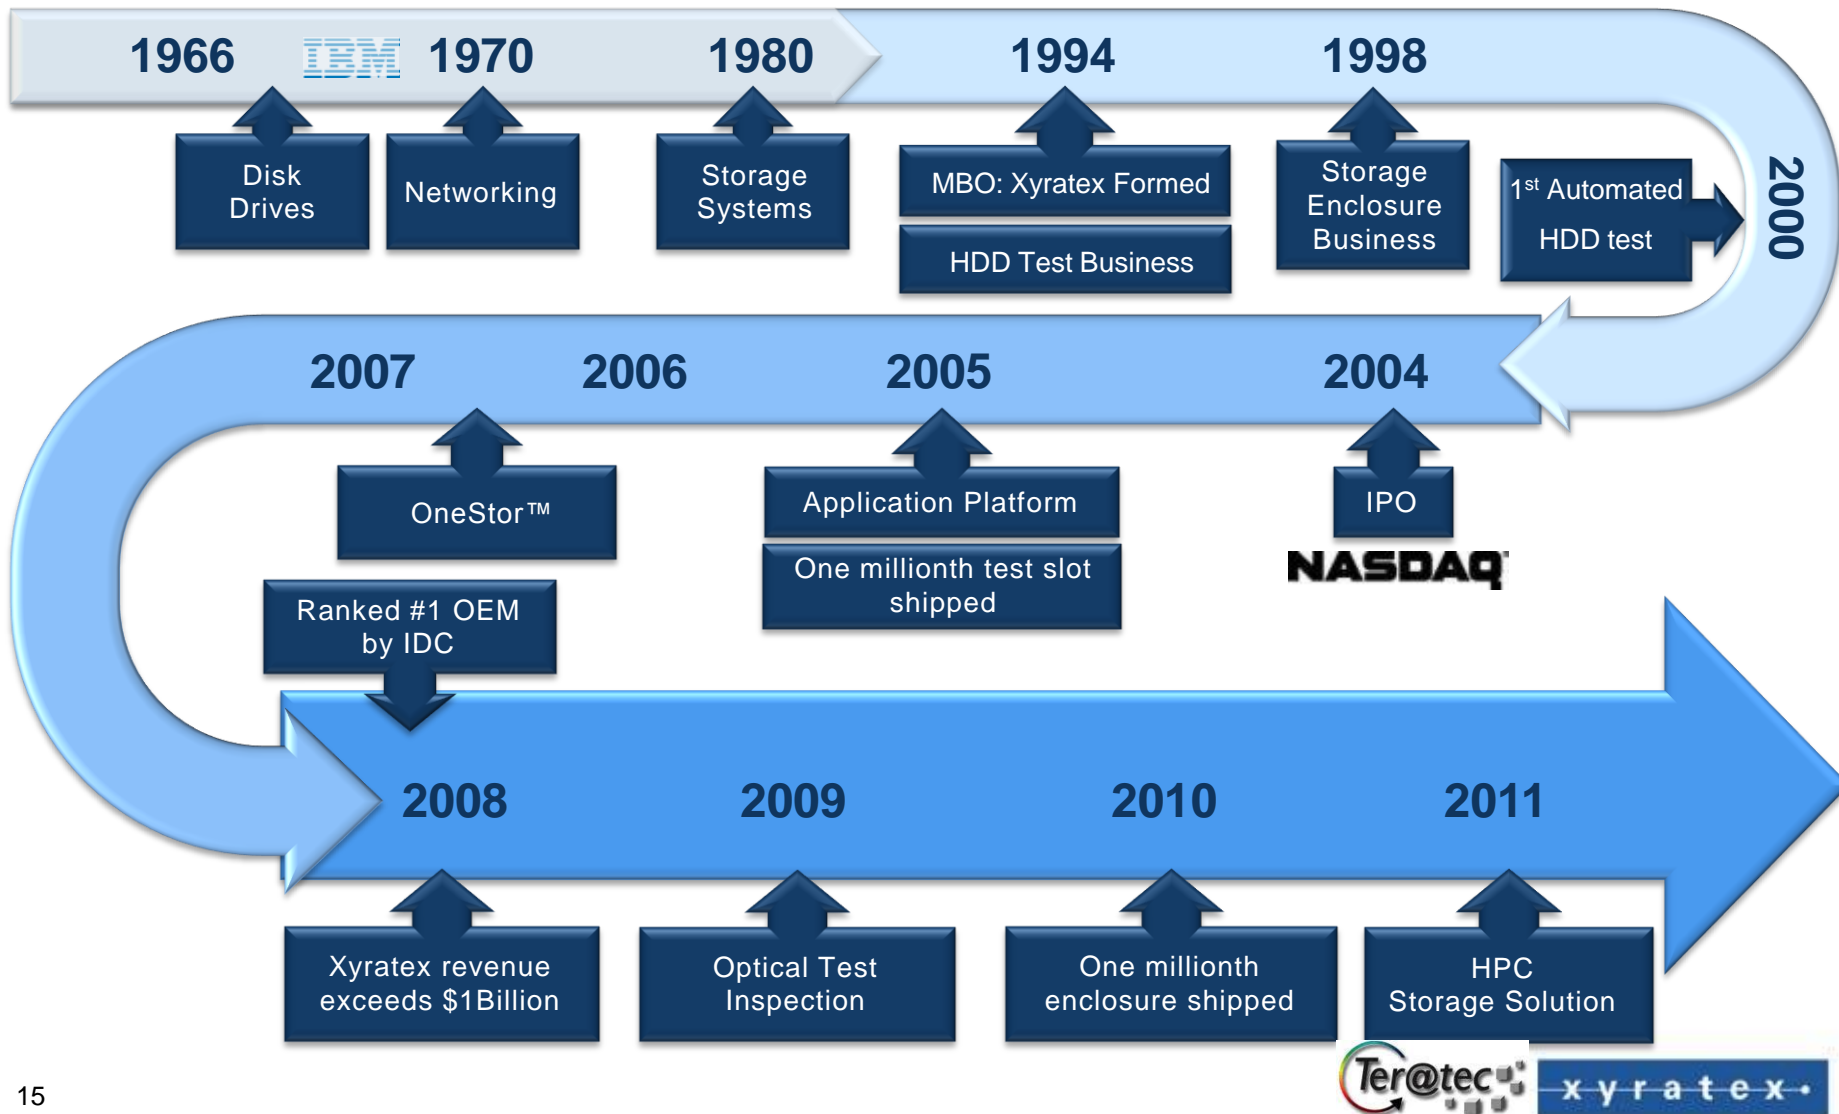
1966 IBM 1970 1980 1994 1998

Disk Drives

Networking

Storage Systems

MBO: Xyratex Formed

HDD Test Business

Storage Enclosure Business

$1^{st}$ Automated HDD test

2000

2007 2006 2005 2004

OneStor™

Application Platform

One millionth test slot shipped

IPO

NASDAQ

Ranked #1 OEM by IDC

2008 2009 2010 2011

Xyratex revenue exceeds $1Billion

Optical Test Inspection

One millionth enclosure shipped

HPC Storage Solution

15

Ter@tec

xyratex